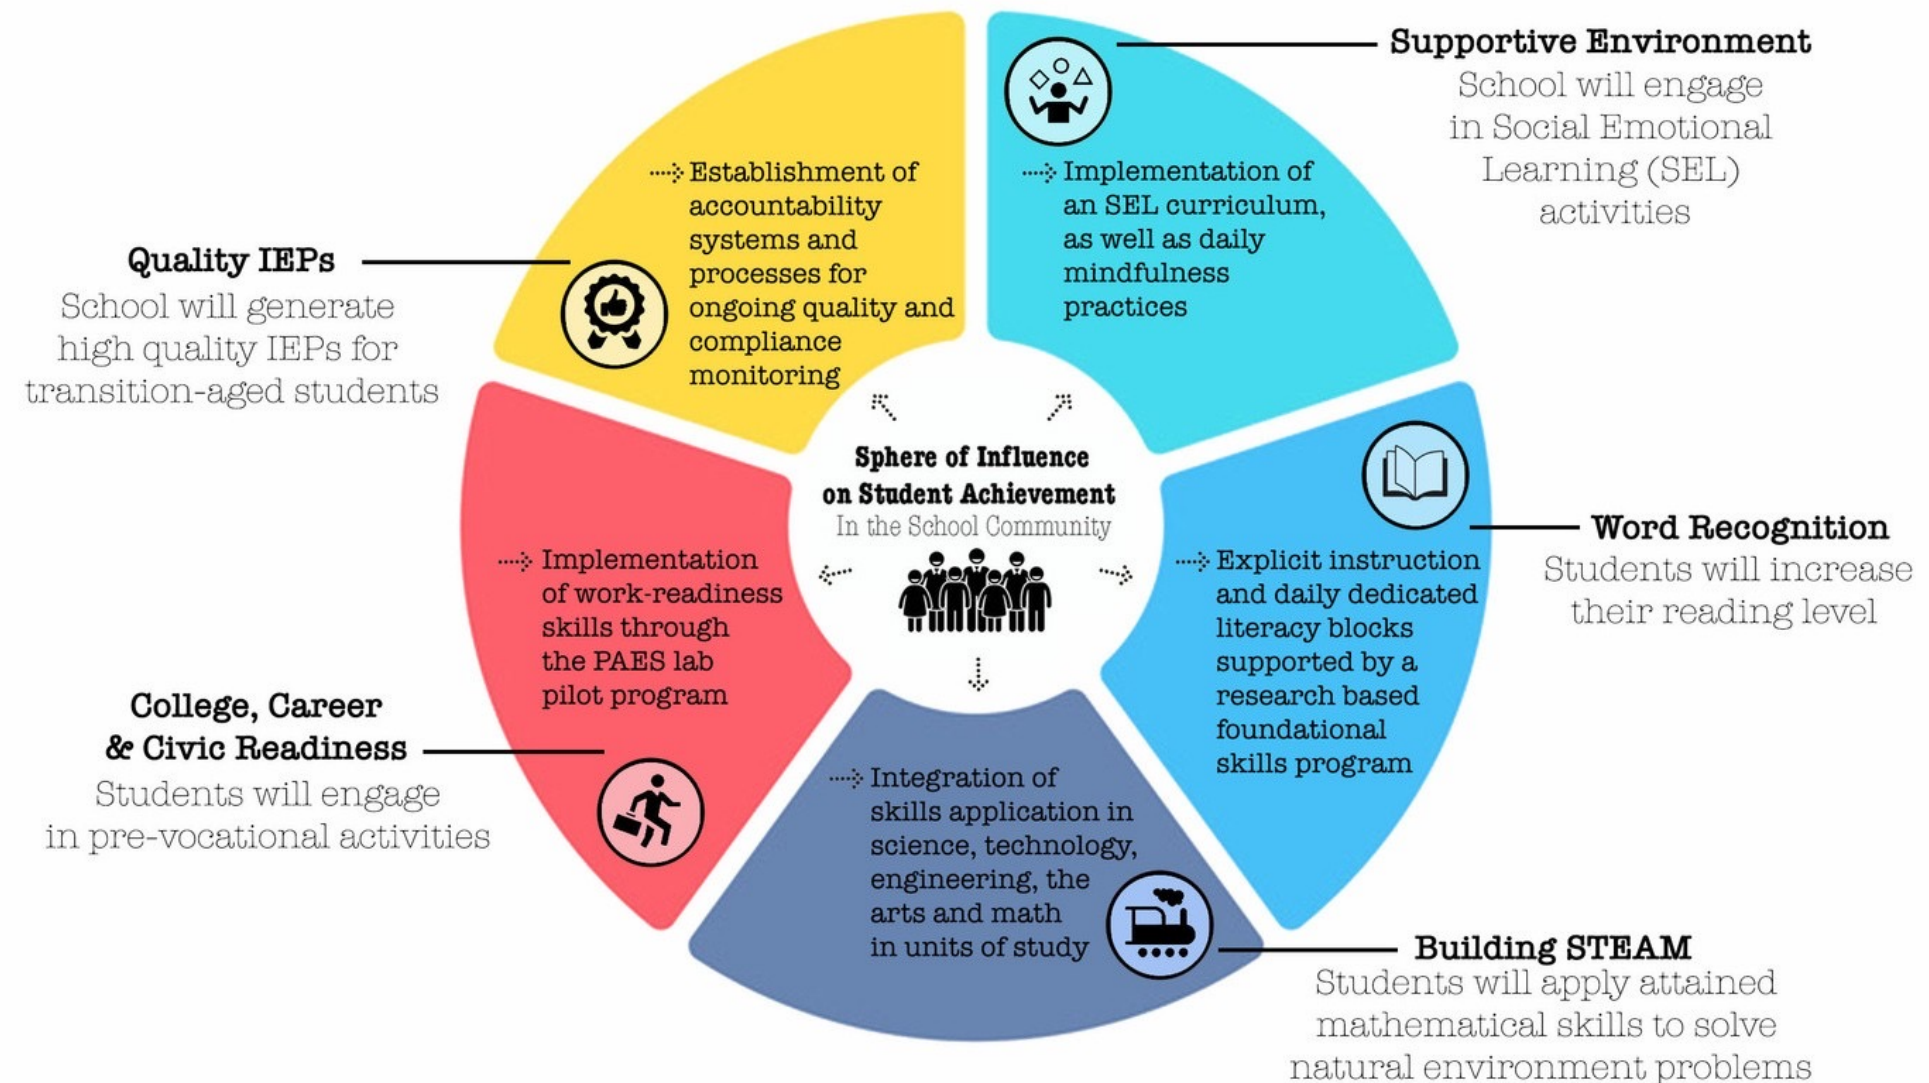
Sphere of Influence on Student Achievement
In the School Community

Supportive Environment
School will engage in Social Emotional Learning (SEL) activities

Implementation of an SEL curriculum, as well as daily mindfulness practices

Word Recognition
Students will increase their reading level

Explicit instruction and daily dedicated literacy blocks supported by a research based foundational skills program

Building STEAM
Students will apply attained mathematical skills to solve natural environment problems

Integration of skills application in science, technology, engineering, the arts and math in units of study

College, Career & Civic Readiness
Students will engage in pre-vocational activities

Implementation of work-readiness skills through the PAES lab pilot program

Quality IEPs
School will generate high quality IEPs for transition-aged students

Establishment of accountability systems and processes for ongoing quality and compliance monitoring